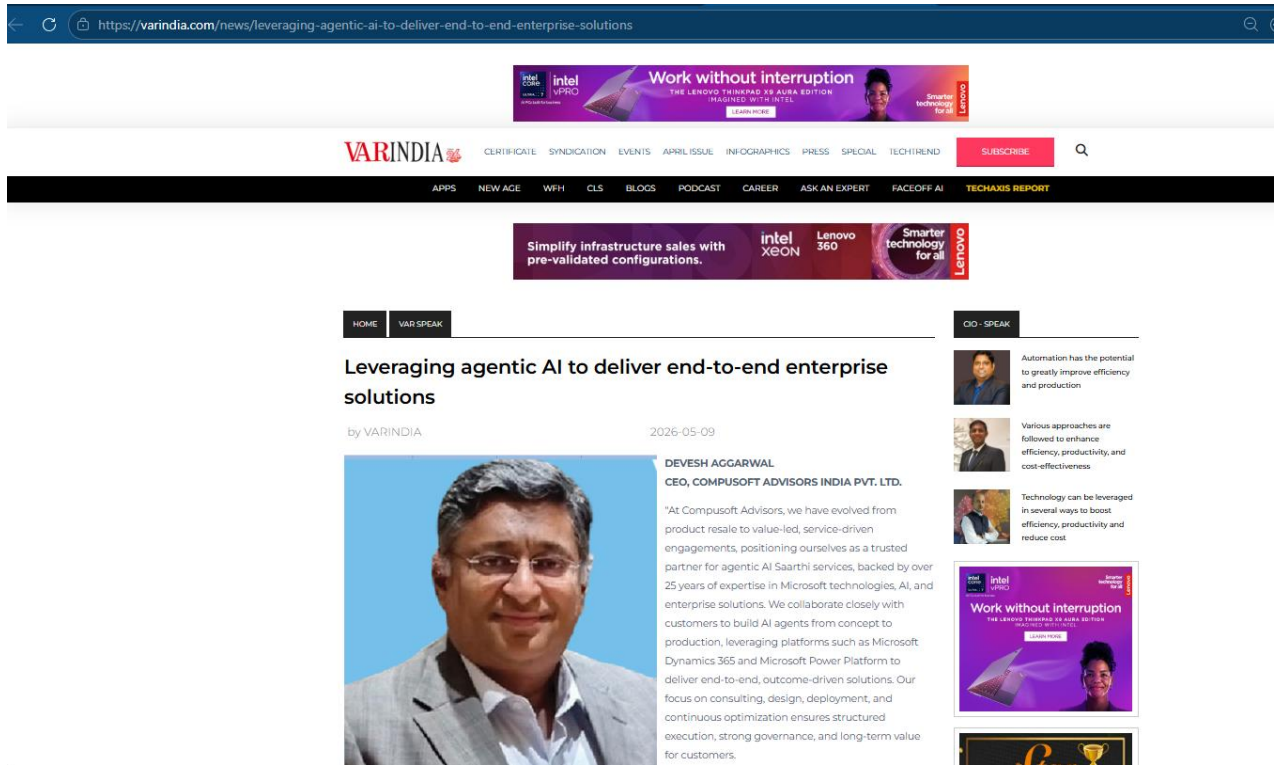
https://varindia.com/news/leveraging-agentic-ai-to-deliver-end-to-end-enterprise-solutions

intel CORE intel vPRO Work without interruption THE LENOVO THINKPAD X9 AURA EDITION IMAGINED WITH INTEL LEARN MORE Smarter technology for all Lenovo

VARINDIA CERTIFICATE SYNDICATION EVENTS APRIL ISSUE INFOGRAPHICS PRESS SPECIAL TECHTREND SUBSCRIBE

APPS NEW AGE WFH CLS BLOGS PODCAST CAREER ASK AN EXPERT FACEOFF AI TECHAXIS REPORT

Simplify infrastructure sales with pre-validated configurations. intel XEON Lenovo 360 Smarter technology for all Lenovo

HOME VAR SPEAK

Leveraging agentic AI to deliver end-to-end enterprise solutions

by VARINDIA 2026-05-09

DEVESH AGGARWAL
CEO, COMPUSOFT ADVISORS INDIA PVT. LTD.

"At Compusoft Advisors, we have evolved from product resale to value-led, service-driven engagements, positioning ourselves as a trusted partner for agentic AI Saarthi services, backed by over 25 years of expertise in Microsoft technologies, AI, and enterprise solutions. We collaborate closely with customers to build AI agents from concept to production, leveraging platforms such as Microsoft Dynamics 365 and Microsoft Power Platform to deliver end-to-end, outcome-driven solutions. Our focus on consulting, design, deployment, and continuous optimization ensures structured execution, strong governance, and long-term value for customers.

CIO - SPEAK

Automation has the potential to greatly improve efficiency and production

Various approaches are followed to enhance efficiency, productivity, and cost-effectiveness

Technology can be leveraged in several ways to boost efficiency, productivity and reduce cost

intel CORE intel vPRO Smarter technology for all Lenovo Work without interruption THE LENOVO THINKPAD X9 AURA EDITION IMAGINED WITH INTEL LEARN MORE